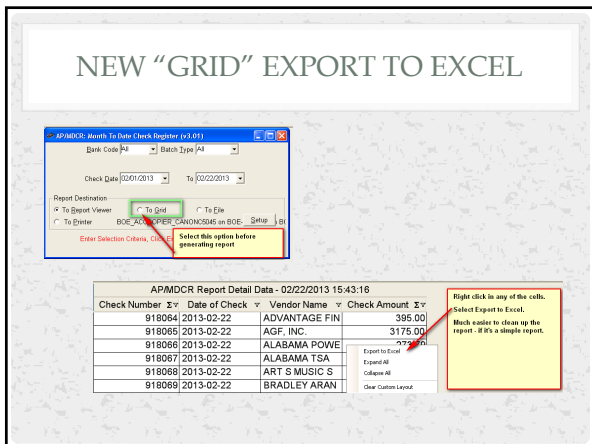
NEW "GRID" EXPORT TO EXCEL

AP/MDCR: Month To Date Check Register (v3.01)

Bank Code All

Batch Type All

Check Date 02/01/2013

To 02/22/2013

Report Destination

To Report Viewer

To Grid

To File

To Printer

BOE_ADM_COPIER_CANON5045 on BOE-

Setup

Enter Selection Criteria, Click E

Select this option before generating report

AP/MDCR Report Detail Data - 02/22/2013 15:43:16

| Check Number | Date of Check | Vendor Name | Check Amount |
|---|---|---|---|
| 918064 | 2013-02-22 | ADVANTAGE FIN | 395.00 |
| 918065 | 2013-02-22 | AGF, INC. | 3175.00 |
| 918066 | 2013-02-22 | ALABAMA POWE | 273.70 |
| 918067 | 2013-02-22 | ALABAMA TSA | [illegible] |
| 918068 | 2013-02-22 | ART S MUSIC S | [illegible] |
| 918069 | 2013-02-22 | BRADLEY ARAN | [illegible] |

Export to Excel
Expand All
Collapse All
Clear Custom Layout

Right click in any of the cells.

Select Export to Excel.

Much easier to clean up the report - if it's a simple report.